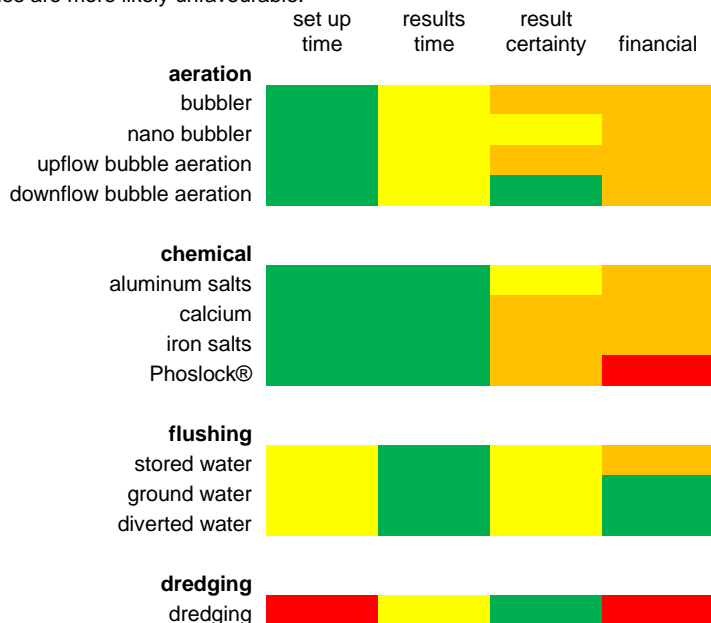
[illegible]es are more likely unfavourable.

| | set up time | results time | result certainty | financial |
|---|---|---|---|---|
| **aeration** | | | | |
| bubbler | | | | |
| nano bubbler | | | | |
| upflow bubble aeration | | | | |
| downflow bubble aeration | | | | |
| **chemical** | | | | |
| aluminum salts | | | | |
| calcium | | | | |
| iron salts | | | | |
| Phoslock® | | | | |
| **flushing** | | | | |
| stored water | | | | |
| ground water | | | | |
| diverted water | | | | |
| **dredging** | | | | |
| dredging | | | | |